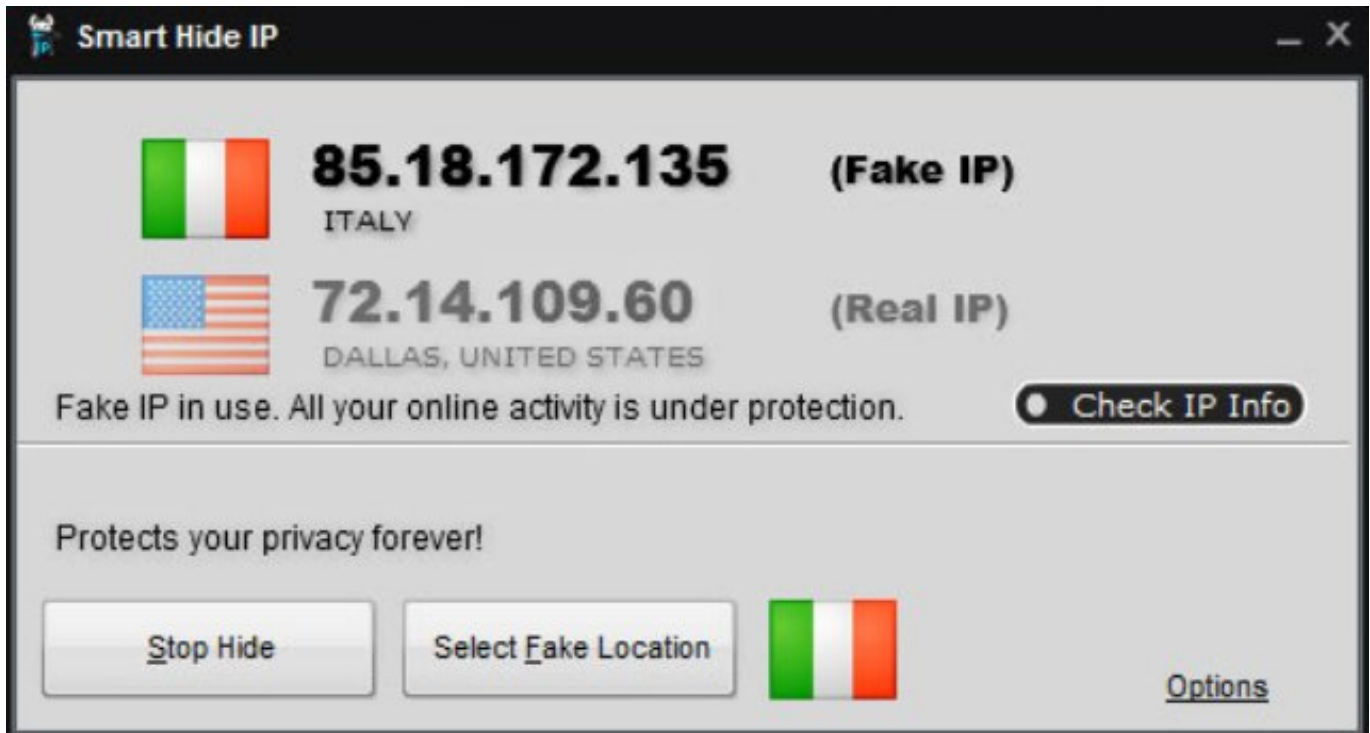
Smart Hide IP

85.18.172.135 (Fake IP)
ITALY

72.14.109.60 (Real IP)
DALLAS, UNITED STATES

Fake IP in use. All your online activity is under protection.

Check IP Info

Protects your privacy forever!

Stop Hide

Select Fake Location

Options